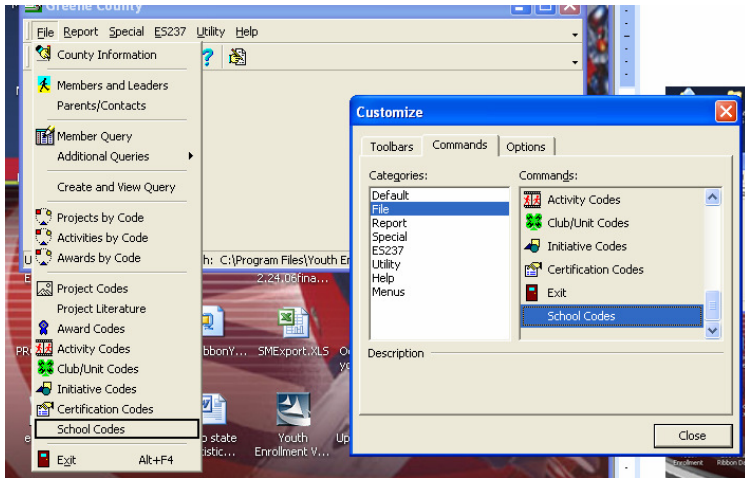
Greene County

File Report Special ES237 Utility Help

County Information
Members and Leaders
Parents/Contacts
Member Query
Additional Queries
Create and View Query
Projects by Code
Activities by Code
Awards by Code
Project Codes
Project Literature
Award Codes
Activity Codes
Club/Unit Codes
Initiative Codes
Certification Codes
School Codes
Exit Alt+F4

h: C:\Program Files\Youth En

2.24.0efina

RibbonY

SMExport.XLS

o state istic...

Youth Enrollment V...

Customize

Toolbars Commands Options

Categories:
Default
File
Report
Special
ES237
Utility
Help
Menus

Commands:
Activity Codes
Club/Unit Codes
Initiative Codes
Certification Codes
Exit
School Codes

Description

Close

Enrollment

Ribbon D